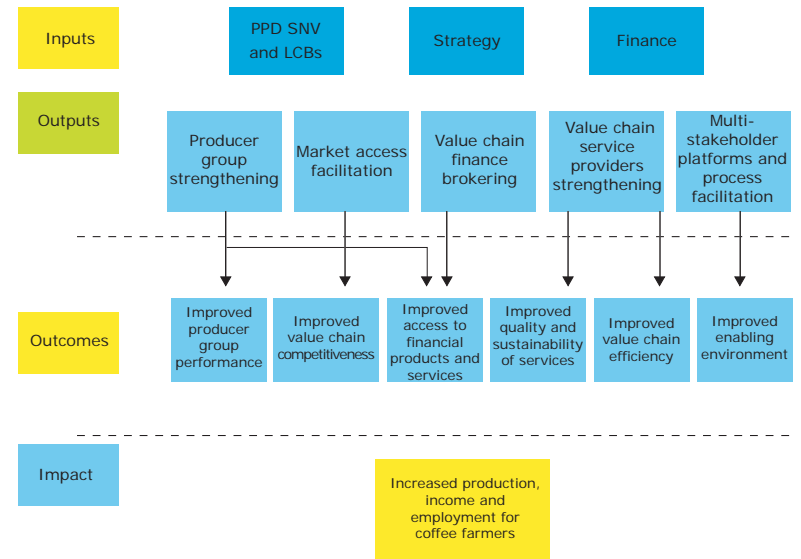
Inputs

PPD SNV and LCBs

Strategy

Finance

Outputs

Producer group strengthening

Market access facilitation

Value chain finance brokering

Value chain service providers strengthening

Multi-stakeholder platforms and process facilitation

Outcomes

Improved producer group performance

Improved value chain competitiveness

Improved access to financial products and services

Improved quality and sustainability of services

Improved value chain efficiency

Improved enabling environment

Impact

Increased production, income and employment for coffee farmers